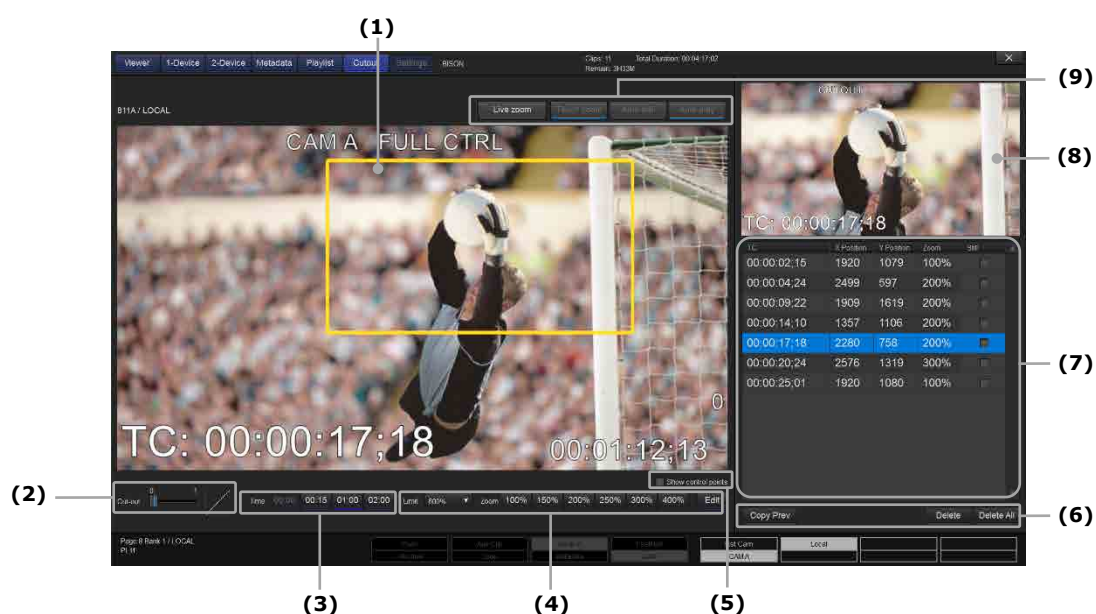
(1)

Viewer 1-Device 2-Device Metadata Playlist Cutout Settings BISON

Clips: 11 Total Duration: 00:04:17:02
Remain: 3H33M

×

(9)

B11A / LOCAL

Live zoom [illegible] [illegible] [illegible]

CUTOUT

(8)

TC: 00:00:17;18

CAM A FULL CTRL

| TC | X Position | Y Position | Zoom | Still |
|---|---|---|---|---|
| 00:00:02;15 | 1920 | 1079 | 100% | |
| 00:00:04;24 | 2499 | 597 | 200% | |
| 00:00:09;22 | 1909 | 1619 | 200% | |
| 00:00:14;10 | 1357 | 1106 | 200% | |
| 00:00:17;18 | 2280 | 758 | 200% | |
| 00:00:20;24 | 2576 | 1319 | 300% | |
| 00:00:25;01 | 1920 | 1080 | 100% | |

(7)

0

TC: 00:00:17;18

00:01:12;13

Show control points

(2) Cut-out 0 1

Time 00:00 00:15 01:00 02:00

Limit 800% Zoom 100% 150% 200% 250% 300% 400% Edit

Copy Prev Delete Delete All (6)

Page 8 Bank 1 / LOCAL
PL11

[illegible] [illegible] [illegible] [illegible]

1st Cam
CAM A

Local

(3) (4) (5)